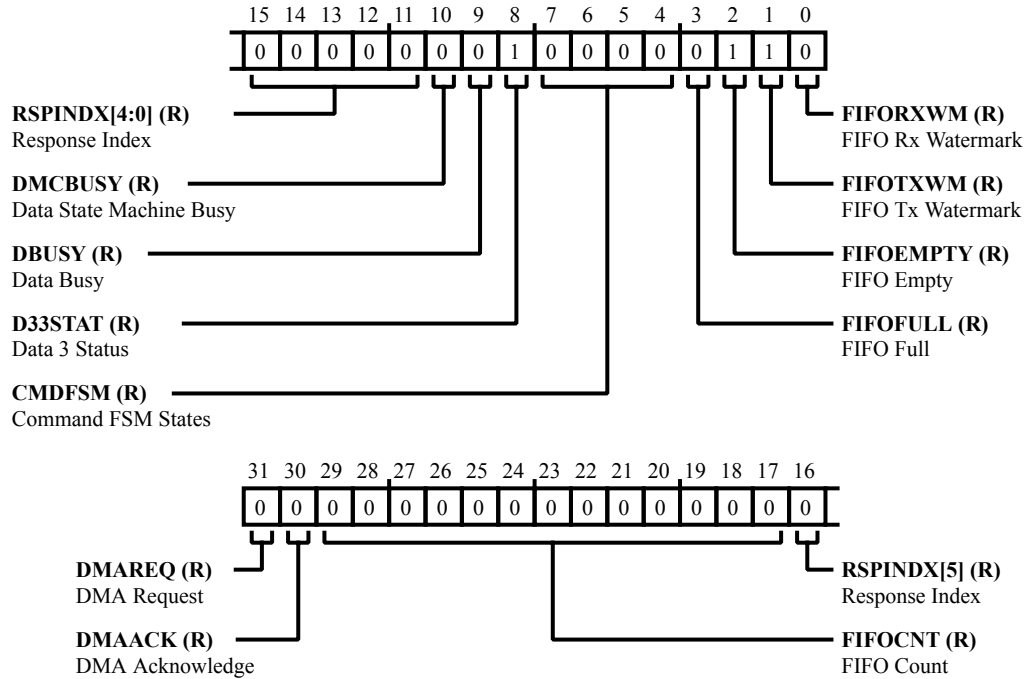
15 14 13 12 11 10 9 8 7 6 5 4 3 2 1 0

| 0 | 0 | 0 | 0 | 0 | 0 | 0 | 1 | 0 | 0 | 0 | 0 | 0 | 1 | 1 | 0 |
|---|---|---|---|---|---|---|---|---|---|---|---|---|---|---|---|

**RSPINDX[4:0] (R)**
Response Index

**DMCBUSY (R)**
Data State Machine Busy

**DBUSY (R)**
Data Busy

**D33STAT (R)**
Data 3 Status

**CMDFSM (R)**
Command FSM States

**FIFORXWM (R)**
FIFO Rx Watermark

**FIFOTXWM (R)**
FIFO Tx Watermark

**FIFOEMPTY (R)**
FIFO Empty

**FIFOFULL (R)**
FIFO Full

31 30 29 28 27 26 25 24 23 22 21 20 19 18 17 16

| 0 | 0 | 0 | 0 | 0 | 0 | 0 | 0 | 0 | 0 | 0 | 0 | 0 | 0 | 0 | 0 |
|---|---|---|---|---|---|---|---|---|---|---|---|---|---|---|---|

**DMAREQ (R)**
DMA Request

**DMAACK (R)**
DMA Acknowledge

**RSPINDX[5] (R)**
Response Index

**FIFOCNT (R)**
FIFO Count